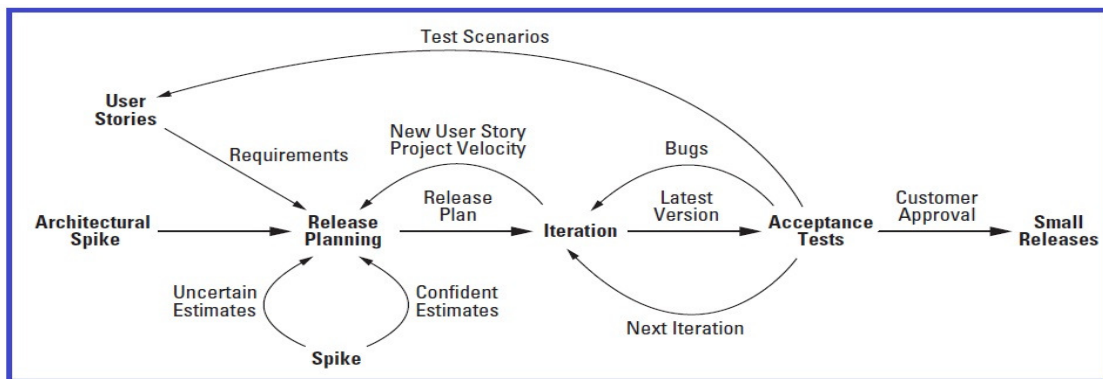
Test Scenarios

User Stories

Requirements

New User Story
Project Velocity

Bugs

Architectural Spike

Release Planning

Release Plan

Iteration

Latest Version

Acceptance Tests

Customer Approval

Small Releases

Uncertain Estimates

Confident Estimates

Next Iteration

Spike